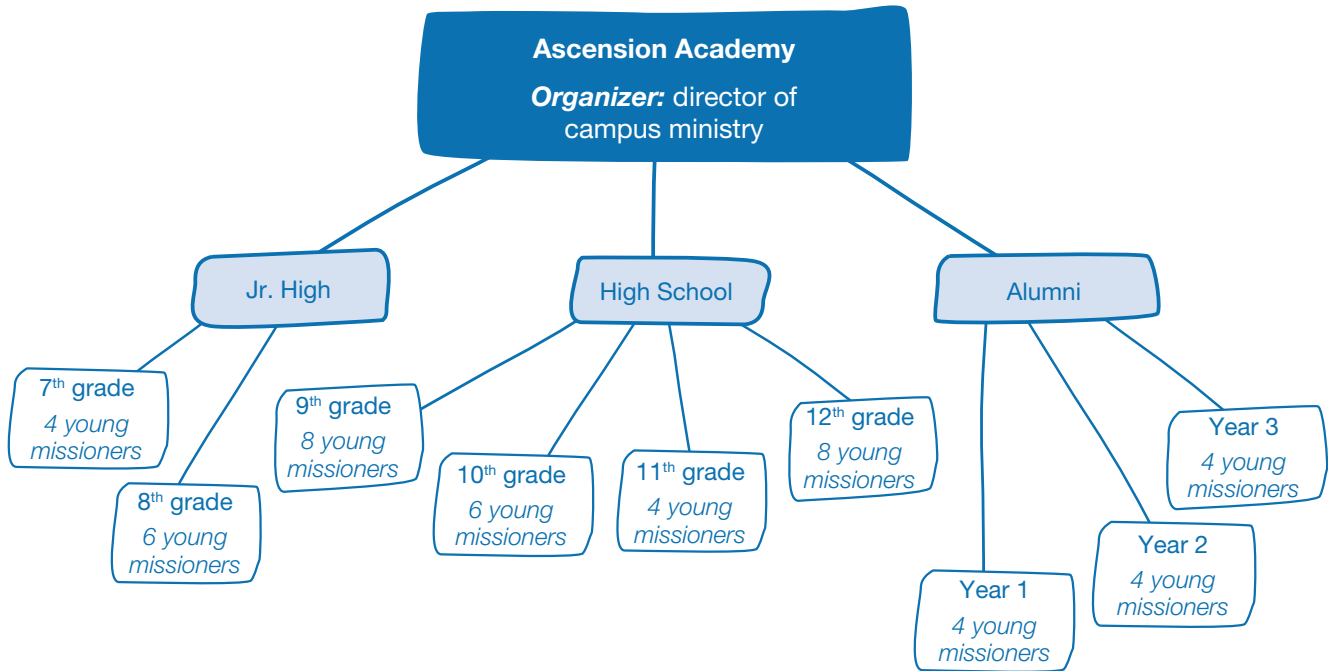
Ascension Academy

*Organizer:* director of campus ministry

Jr. High

High School

Alumni

7$^{th}$ grade
4 young missioners

8$^{th}$ grade
6 young missioners

9$^{th}$ grade
8 young missioners

10$^{th}$ grade
6 young missioners

11$^{th}$ grade
4 young missioners

12$^{th}$ grade
8 young missioners

Year 1
4 young missioners

Year 2
4 young missioners

Year 3
4 young missioners